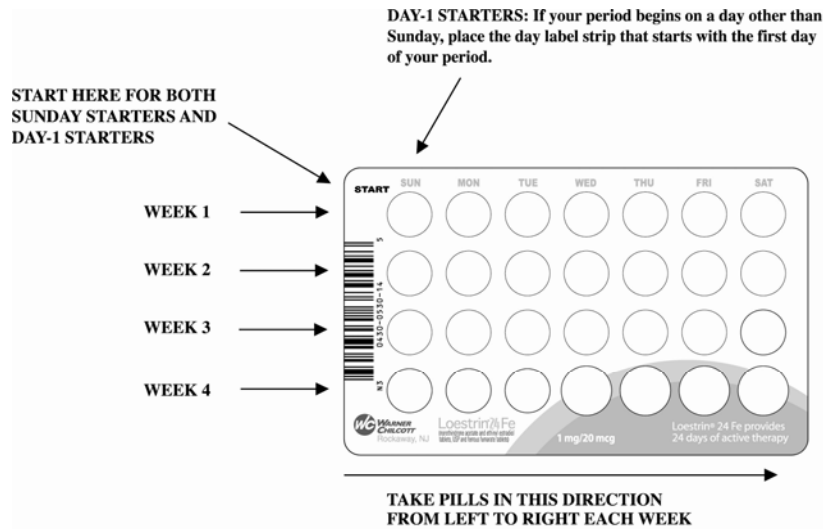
DAY-1 STARTERS: If your period begins on a day other than Sunday, place the day label strip that starts with the first day of your period.

START HERE FOR BOTH SUNDAY STARTERS AND DAY-1 STARTERS

WEEK 1

WEEK 2

WEEK 3

WEEK 4

START SUN MON TUE WED THU FRI SAT

N3 0430-0530-14 5

WC WARNER CHILCOTT Rockaway, NJ

Loestrin 24 Fe

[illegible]

1 mg/20 mcg

Loestrin® 24 Fe provides 24 days of active therapy

TAKE PILLS IN THIS DIRECTION FROM LEFT TO RIGHT EACH WEEK